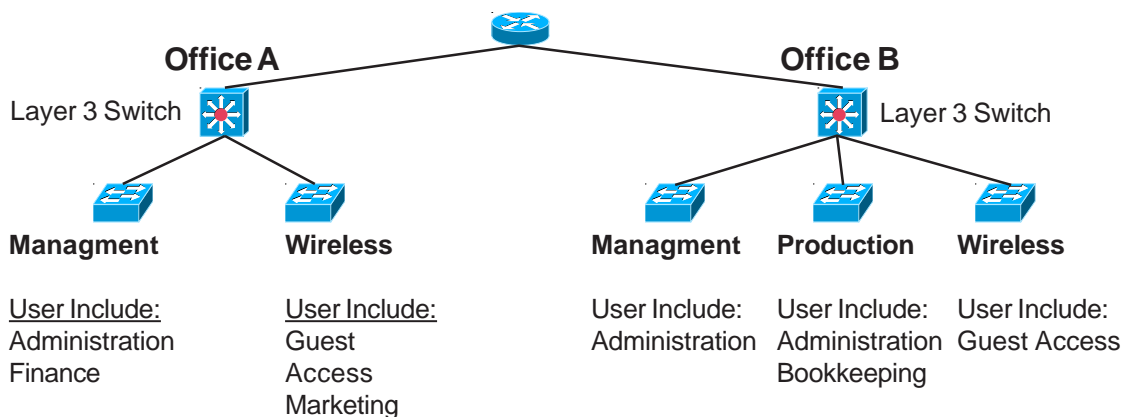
Office A

Office B

Layer 3 Switch

Layer 3 Switch

Managment

User Include:
Administration
Finance

Wireless

User Include:
Guest
Access
Marketing

Managment

User Include:
Administration

Production

User Include:
Administration
Bookkeeping

Wireless

User Include:
Guest Access